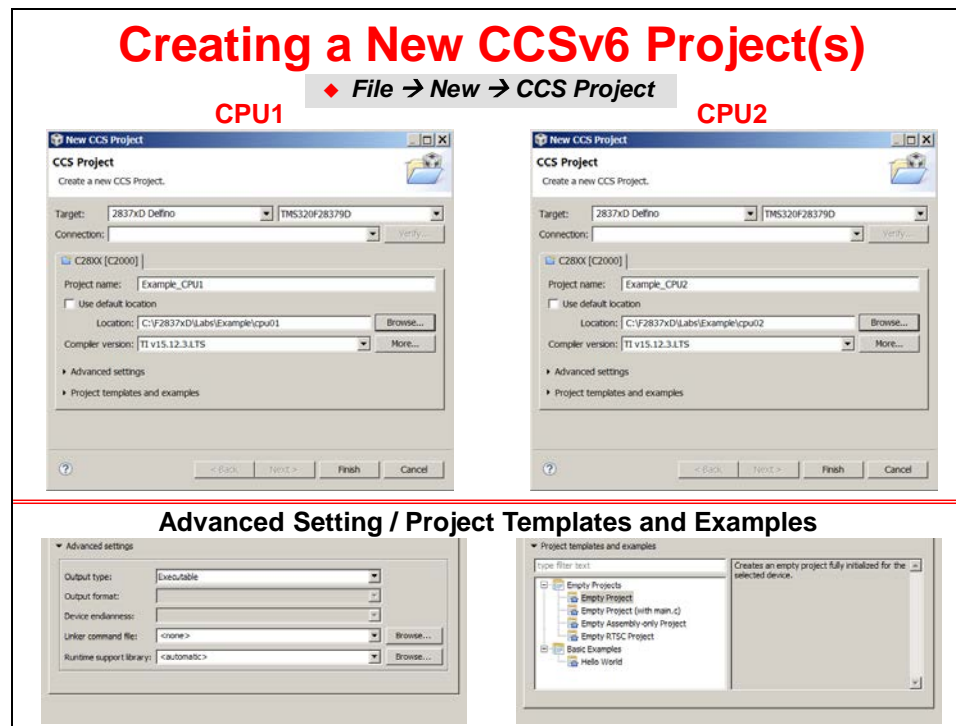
Creating a New CCSv6 Project(s)

◆ File → New → CCS Project

CPU1

New CCS Project

CCS Project

Create a new CCS Project.

Target: 2837xD Delfino | TMS320F28379D

Connection: | Verify...

C28XX [C2000]

Project name: Example_CPU1

Use default location

Location: C:\F2837xD\Labs\Example\cpu01 | Browse...

Compiler version: TI v15.12.3.LTS | More...

▸ Advanced settings

▸ Project templates and examples

? | < Back | Next > | Finish | Cancel

CPU2

New CCS Project

CCS Project

Create a new CCS Project.

Target: 2837xD Delfino | TMS320F28379D

Connection: | Verify...

C28XX [C2000]

Project name: Example_CPU2

Use default location

Location: C:\F2837xD\Labs\Example\cpu02 | Browse...

Compiler version: TI v15.12.3.LTS | More...

▸ Advanced settings

▸ Project templates and examples

? | < Back | Next > | Finish | Cancel

Advanced Setting / Project Templates and Examples

▾ Advanced settings

Output type: Executable

Output format:

Device endianness:

Linker command file: <none> | Browse...

Runtime support library: <automatic> | Browse...

▾ Project templates and examples

type filter text

Empty Projects

Empty Project

Empty Project (with main.c)

Empty Assembly-only Project

Empty RTSC Project

Basic Examples

Hello World

Creates an empty project fully initialized for the selected device.